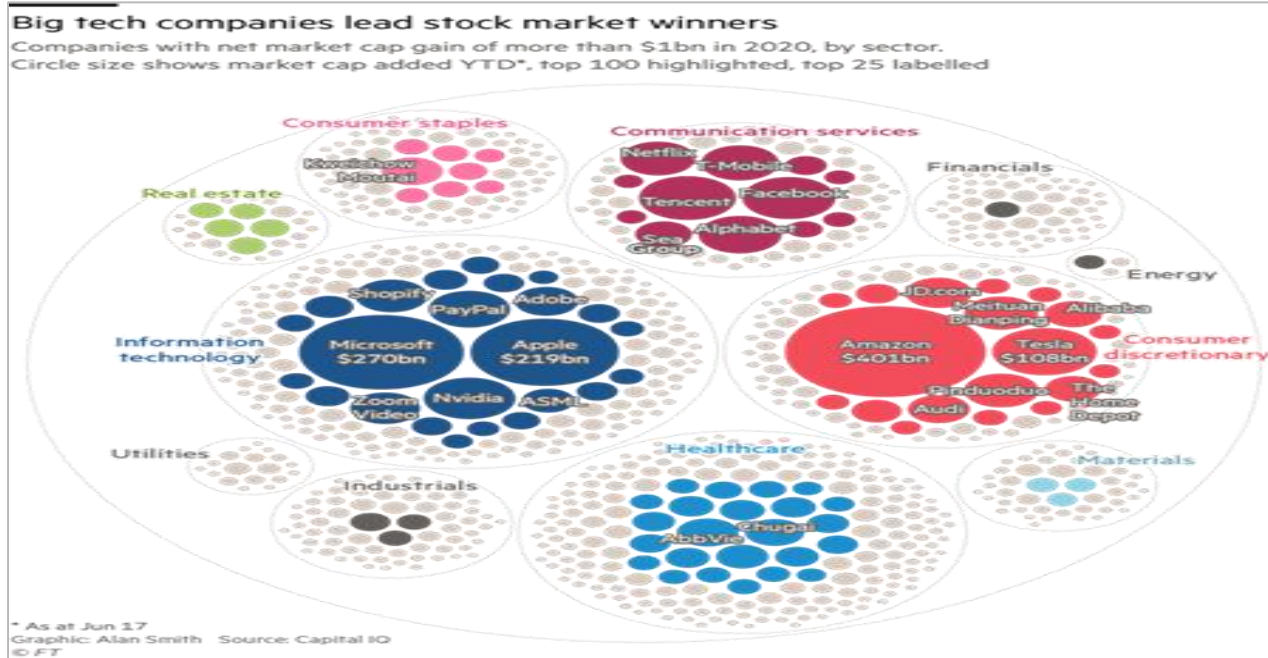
Big tech companies lead stock market winners

Companies with net market cap gain of more than $1bn in 2020, by sector. Circle size shows market cap added YTD*, top 100 highlighted, top 25 labelled

Consumer staples

Kweichow Moutai

Communication services

Netflix

T-Mobile

Tencent

Facebook

Alphabet

Sea Group

Financials

Real estate

Energy

Shopify

PayPal

Adobe

Information technology

Microsoft $270bn

Apple $219bn

Zoom Video

Nvidia

ASML

JD.com

Meituan Dianping

Alibaba

Amazon $401bn

Tesla $108bn

Consumer discretionary

Pinduoduo

Audi

The Home Depot

Utilities

Healthcare

Materials

Industrials

Chugai

AbbVie

* As at Jun 17

Graphic: Alan Smith Source: Capital IQ

© FT